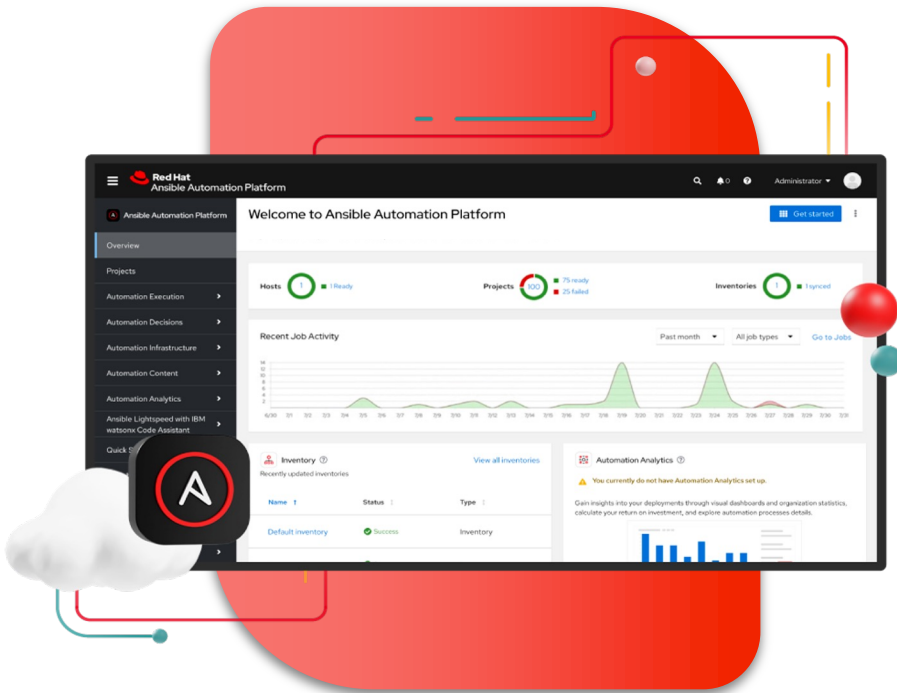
Red Hat
Ansible Automation Platform

Administrator

Ansible Automation Platform

Overview
Projects
Automation Execution
Automation Decisions
Automation Infrastructure
Automation Content
Automation Analytics
Ansible Lightspeed with IBM watsonx Code Assistant
Quick S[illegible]

Welcome to Ansible Automation Platform

Get started

Hosts 1 1 Ready
Projects 100 75 ready 25 failed
Inventories 1 1 synced

Recent Job Activity
Past month
All job types
Go to Jobs

14
12
10
8
6
4
2
0

Inventory
Recently updated inventories
View all inventories

| Name | Status | Type |
|---|---|---|
| Default inventory | Success | Inventory |

Automation Analytics
You currently do not have Automation Analytics set up.
Gain insights into your deployments through visual dashboards and organization statistics, calculate your return on investment, and explore automation processes details.